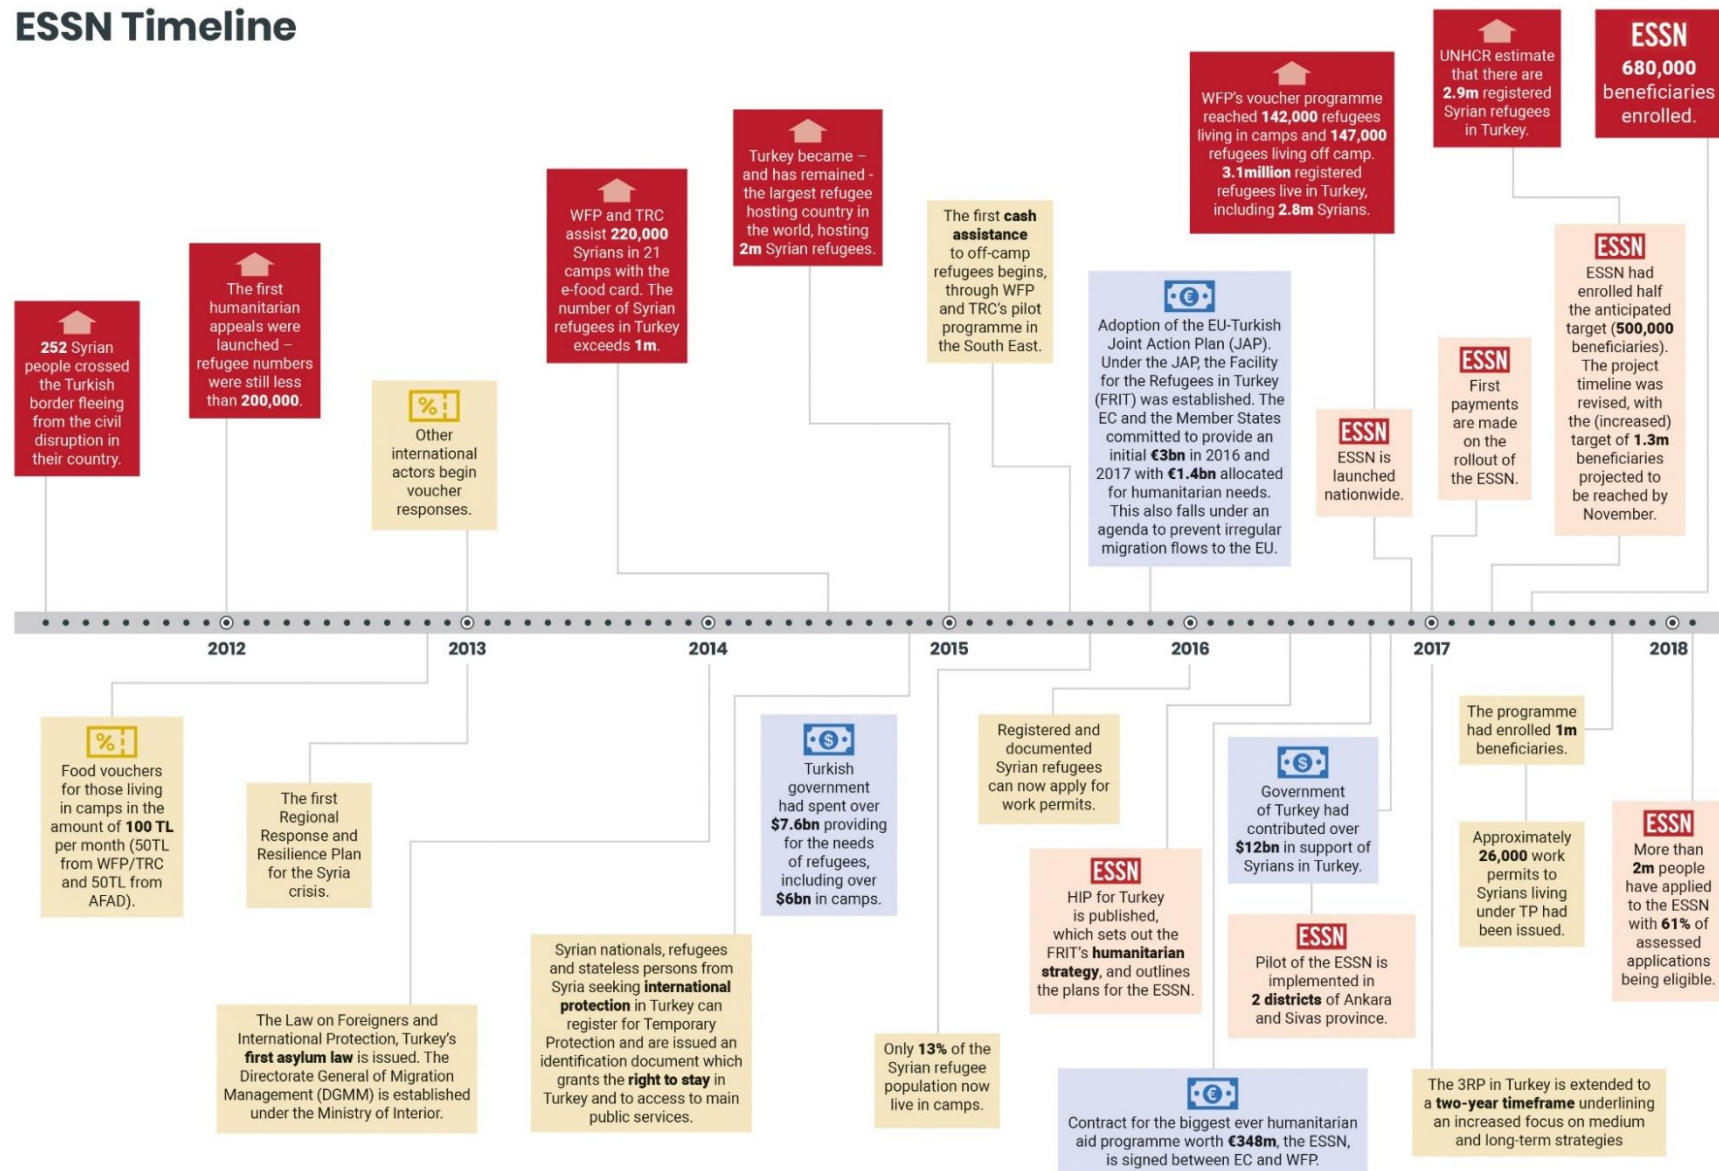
ESSN Timeline

252 Syrian people crossed the Turkish border fleeing from the civil disruption in their country.

The first humanitarian appeals were launched – refugee numbers were still less than 200,000.

Other international actors begin voucher responses.

WFP and TRC assist 220,000 Syrians in 21 camps with the e-food card. The number of Syrian refugees in Turkey exceeds 1m.

Turkey became – and has remained - the largest refugee hosting country in the world, hosting 2m Syrian refugees.

The first cash assistance to off-camp refugees begins, through WFP and TRC's pilot programme in the South East.

Adoption of the EU-Turkish Joint Action Plan (JAP). Under the JAP, the Facility for the Refugees in Turkey (FRIT) was established. The EC and the Member States committed to provide an initial €3bn in 2016 and 2017 with €1.4bn allocated for humanitarian needs. This also falls under an agenda to prevent irregular migration flows to the EU.

WFP's voucher programme reached 142,000 refugees living in camps and 147,000 refugees living off camp. 3.1million registered refugees live in Turkey, including 2.8m Syrians.

ESSN
ESSN is launched nationwide.

UNHCR estimate that there are 2.9m registered Syrian refugees in Turkey.

ESSN
First payments are made on the rollout of the ESSN.

ESSN
ESSN had enrolled half the anticipated target (500,000 beneficiaries). The project timeline was revised, with the (increased) target of 1.3m beneficiaries projected to be reached by November.

ESSN
680,000 beneficiaries enrolled.

2012
2013
2014
2015
2016
2017
2018

Food vouchers for those living in camps in the amount of 100 TL per month (50TL from WFP/TRC and 50TL from AFAD).

The first Regional Response and Resilience Plan for the Syria crisis.

The Law on Foreigners and International Protection, Turkey's first asylum law is issued. The Directorate General of Migration Management (DGMM) is established under the Ministry of Interior.

Syrian nationals, refugees and stateless persons from Syria seeking international protection in Turkey can register for Temporary Protection and are issued an identification document which grants the right to stay in Turkey and to access to main public services.

Turkish government had spent over $7.6bn providing for the needs of refugees, including over $6bn in camps.

Only 13% of the Syrian refugee population now live in camps.

Registered and documented Syrian refugees can now apply for work permits.

ESSN
HIP for Turkey is published, which sets out the FRIT's humanitarian strategy, and outlines the plans for the ESSN.

Contract for the biggest ever humanitarian aid programme worth €348m, the ESSN, is signed between EC and WFP.

Government of Turkey had contributed over $12bn in support of Syrians in Turkey.

ESSN
Pilot of the ESSN is implemented in 2 districts of Ankara and Sivas province.

The programme had enrolled 1m beneficiaries.

Approximately 26,000 work permits to Syrians living under TP had been issued.

The 3RP in Turkey is extended to a two-year timeframe underlining an increased focus on medium and long-term strategies

ESSN
More than 2m people have applied to the ESSN with 61% of assessed applications being eligible.